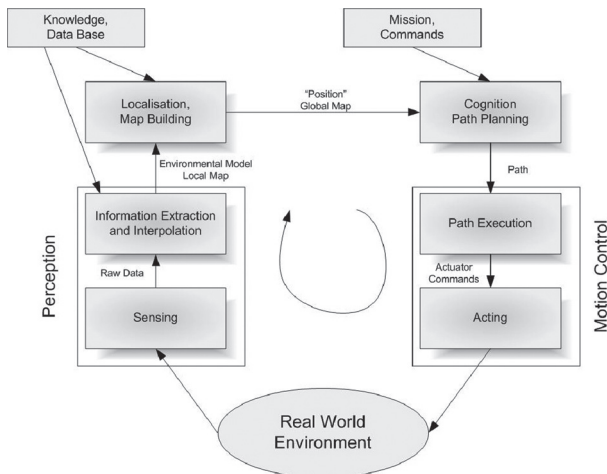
Knowledge, Data Base

Mission, Commands

Localisation, Map Building

"Position" Global Map

Cognition Path Planning

Environmental Model Local Map

Path

Information Extraction and Interpolation

Path Execution

Perception

Raw Data

Actuator Commands

Motion Control

Sensing

Acting

Real World Environment